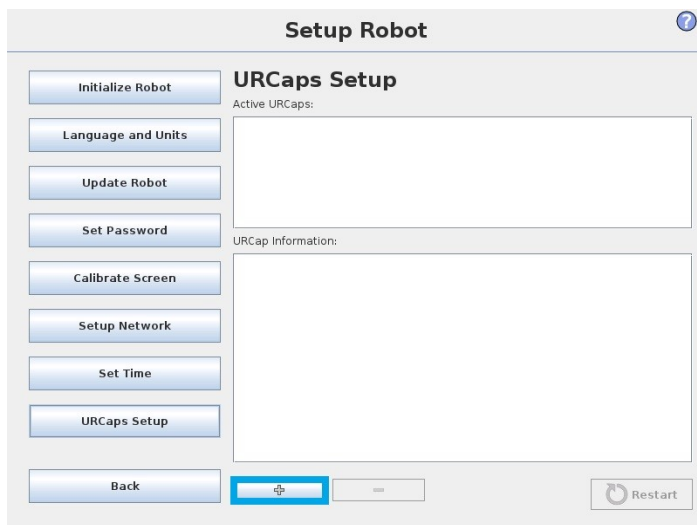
Setup Robot

Initialize Robot

Language and Units

Update Robot

Set Password

Calibrate Screen

Setup Network

Set Time

URCaps Setup

Back

URCaps Setup

Active URCaps:

URCap Information:

+

−

Restart